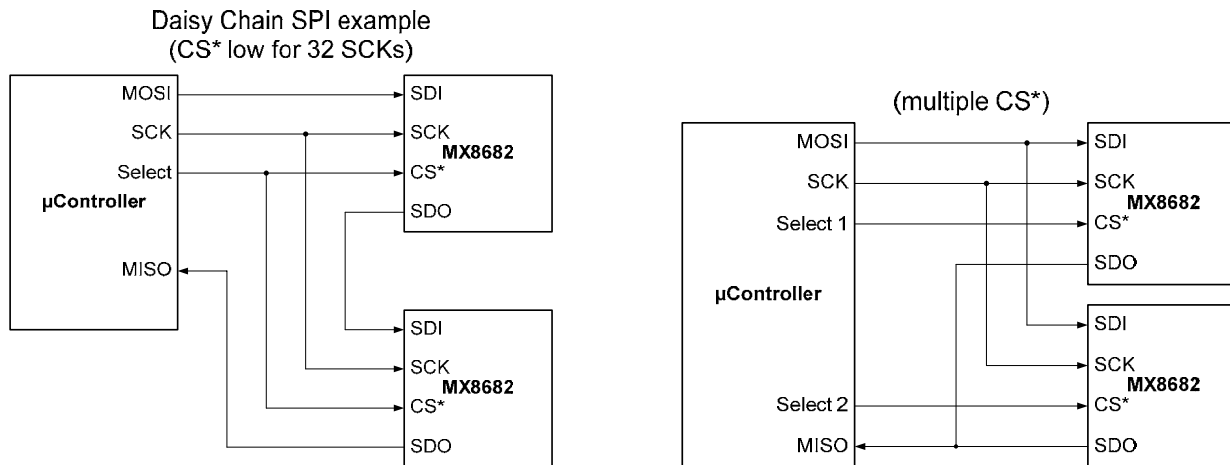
Daisy Chain SPI example
(CS* low for 32 SCKs)

MOSI
SCK
Select
µController
MISO

SDI
SCK
MX8682
CS*
SDO

SDI
SCK
MX8682
CS*
SDO

(multiple CS*)

MOSI
SCK
Select 1
µController
Select 2
MISO

SDI
SCK
MX8682
CS*
SDO

SDI
SCK
MX8682
CS*
SDO